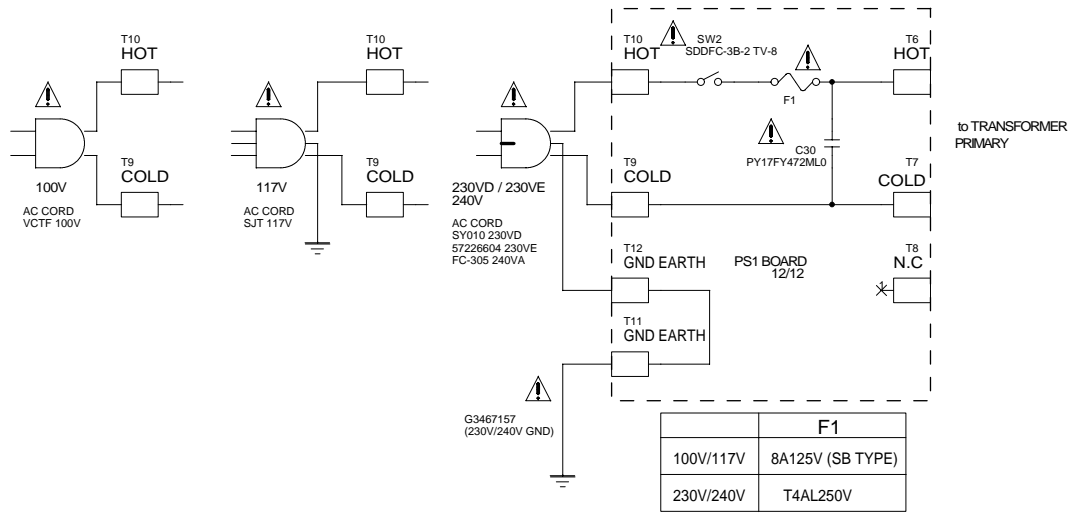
T10
HOT

T9
COLD

100V

AC CORD
VCTF 100V

T10
HOT

T9
COLD

117V

AC CORD
SJT 117V

230VD / 230VE
240V

AC CORD
SY010 230VD
57226604 230VE
FC-305 240VA

T10
HOT

SW2
SDDFC-3B-2 TV-8

F1

C30
PY17FY472ML0

T6
HOT

T9
COLD

T7
COLD

to TRANSFORMER
PRIMARY

T12
GND EARTH

PS1 BOARD
12/12

T8
N.C

T11
GND EARTH

G3467157
(230V/240V GND)

| | F1 |
|---|---|
| 100V/117V | 8A125V (SB TYPE) |
| 230V/240V | T4AL250V |